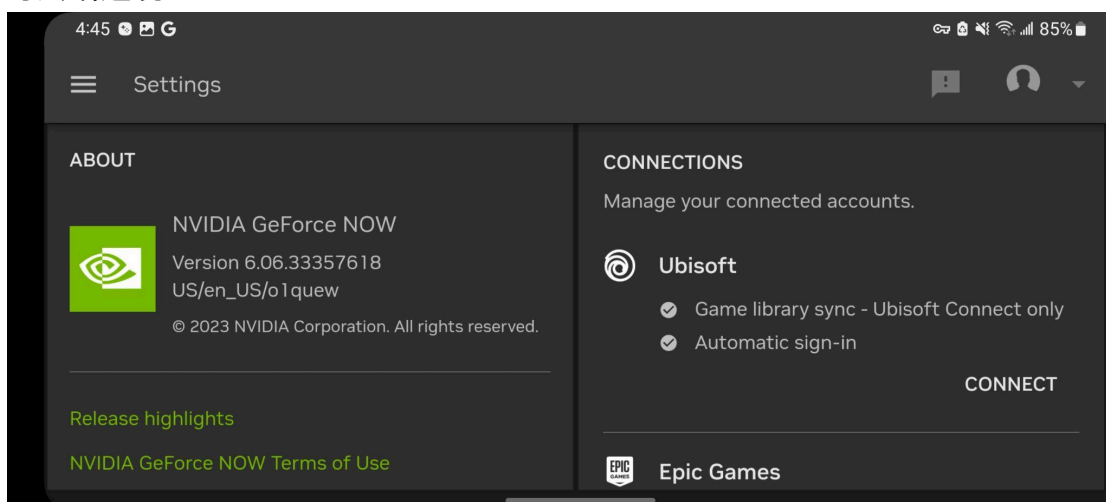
4:45 G

85%

Settings

ABOUT

NVIDIA GeForce NOW

Version 6.06.33357618

US/en_US/o1quew

© 2023 NVIDIA Corporation. All rights reserved.

Release highlights

NVIDIA GeForce NOW Terms of Use

CONNECTIONS

Manage your connected accounts.

Ubisoft

Game library sync - Ubisoft Connect only

Automatic sign-in

CONNECT

EPIC GAMES

Epic Games